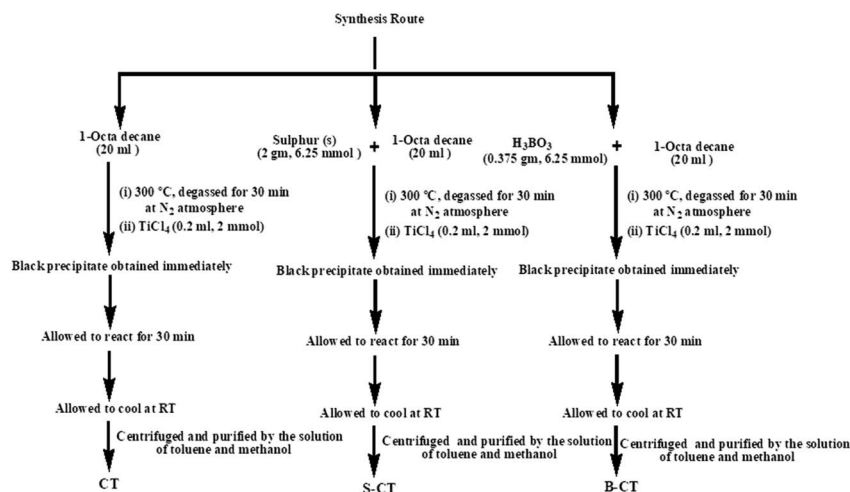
Synthesis Route

1-Octa decane (20 ml )

(i) 300 °C, degassed for 30 min at $N_2$ atmosphere
(ii) $TiCl_4$ (0.2 ml, 2 mmol)

Black precipitate obtained immediately

Allowed to react for 30 min

Allowed to cool at RT

Centrifuged and purified by the solution of toluene and methanol

CT

Sulphur (s) (2 gm, 6.25 mmol ) + 1-Octa decane (20 ml )

(i) 300 °C, degassed for 30 min at $N_2$ atmosphere
(ii) $TiCl_4$ (0.2 ml, 2 mmol)

Black precipitate obtained immediately

Allowed to react for 30 min

Allowed to cool at RT

Centrifuged and purified by the solution of toluene and methanol

S-CT

$H_3BO_3$ (0.375 gm, 6.25 mmol) + 1-Octa decane (20 ml )

(i) 300 °C, degassed for 30 min at $N_2$ atmosphere
(ii) $TiCl_4$ (0.2 ml, 2 mmol)

Black precipitate obtained immediately

Allowed to react for 30 min

Allowed to cool at RT

Centrifuged and purified by the solution of toluene and methanol

B-CT